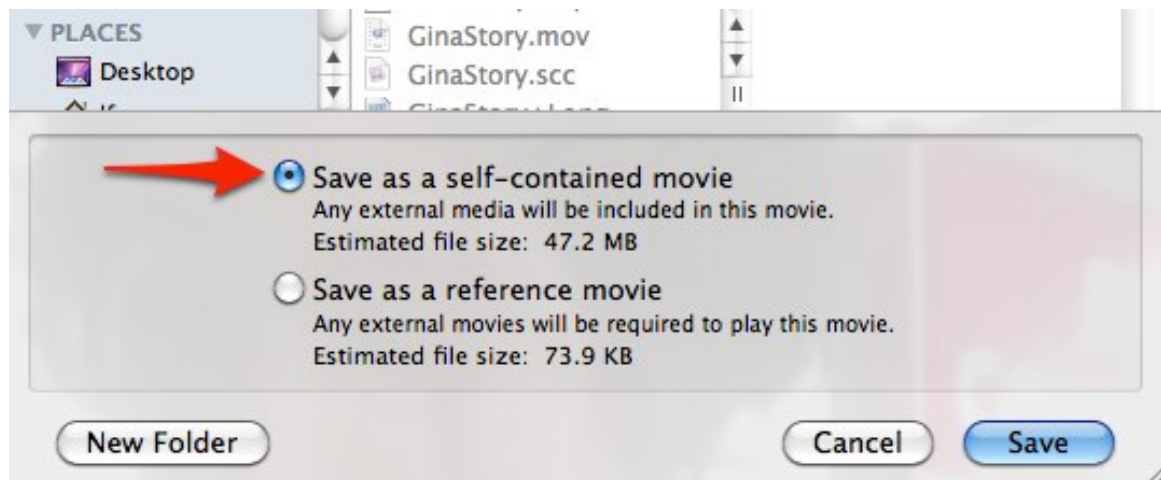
▼ PLACES
Desktop
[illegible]

GinaStory.mov
GinaStory.scc
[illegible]

Save as a self-contained movie
Any external media will be included in this movie.
Estimated file size: 47.2 MB

Save as a reference movie
Any external movies will be required to play this movie.
Estimated file size: 73.9 KB

New Folder
Cancel
Save